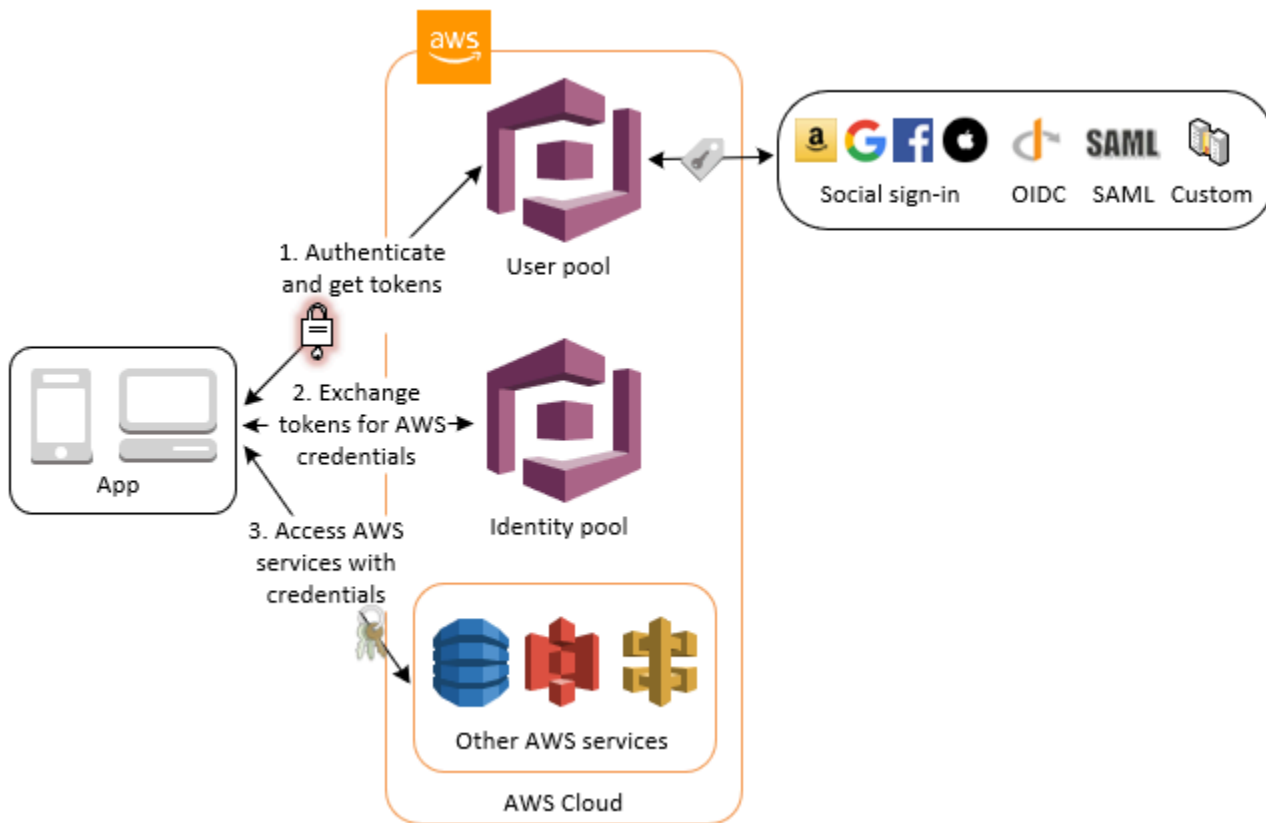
aws

a G f

Social sign-in OIDC SAML Custom

SAML

1. Authenticate and get tokens

User pool

2. Exchange tokens for AWS credentials

App

Identity pool

3. Access AWS services with credentials

Other AWS services

AWS Cloud